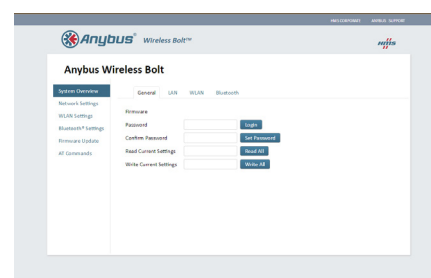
HMS CORPORATE ANYBUS SUPPORT

Anybus® Wireless Bolt™

HMS

Anybus Wireless Bolt

System Overview
Network Settings
WLAN Settings
Bluetooth® Settings
Firmware Update
AT Commands

General LAN WLAN Bluetooth

Firmware
Password Login
Confirm Password Set Password
Read Current Settings Read All
Write Current Settings Write All